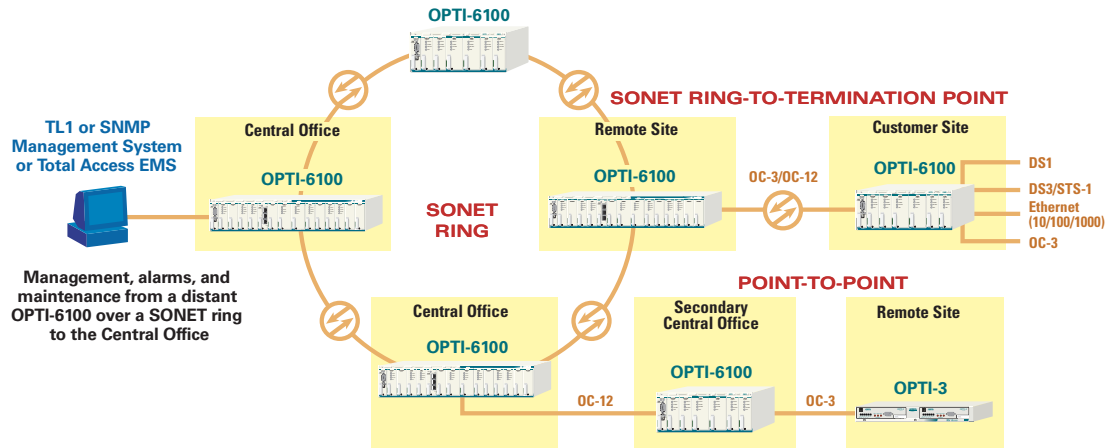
OPTI-6100

SONET RING-TO-TERMINATION POINT

TL1 or SNMP Management System or Total Access EMS

Central Office

OPTI-6100

Remote Site

OPTI-6100

Customer Site

OPTI-6100

OC-3/OC-12

DS1

DS3/STS-1

Ethernet (10/100/1000)

OC-3

SONET RING

Management, alarms, and maintenance from a distant OPTI-6100 over a SONET ring to the Central Office

POINT-TO-POINT

Central Office

OPTI-6100

Secondary Central Office

OPTI-6100

Remote Site

OPTI-3

OC-12

OC-3